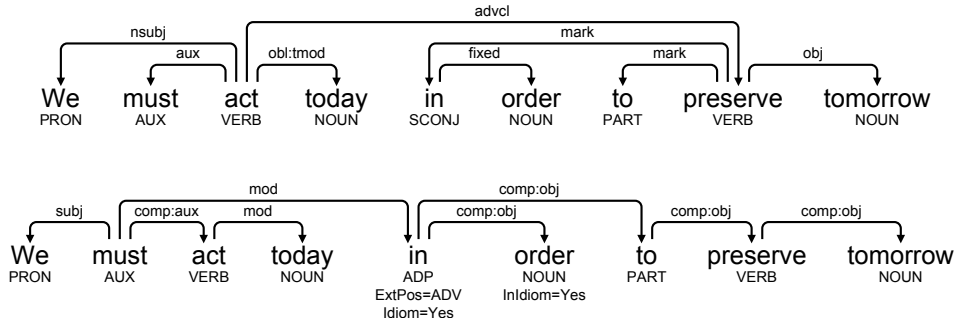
advcl
nsubj
mark
aux
obl:tmod
fixed
mark
obj
We PRON
must AUX
act VERB
today NOUN
in SCONJ
order NOUN
to PART
preserve VERB
tomorrow NOUN

mod
comp:obj
subj
comp:aux
mod
comp:obj
comp:obj
comp:obj
We PRON
must AUX
act VERB
today NOUN
in ADP ExtPos=ADV Idiom=Yes
order NOUN InIdiom=Yes
to PART
preserve VERB
tomorrow NOUN